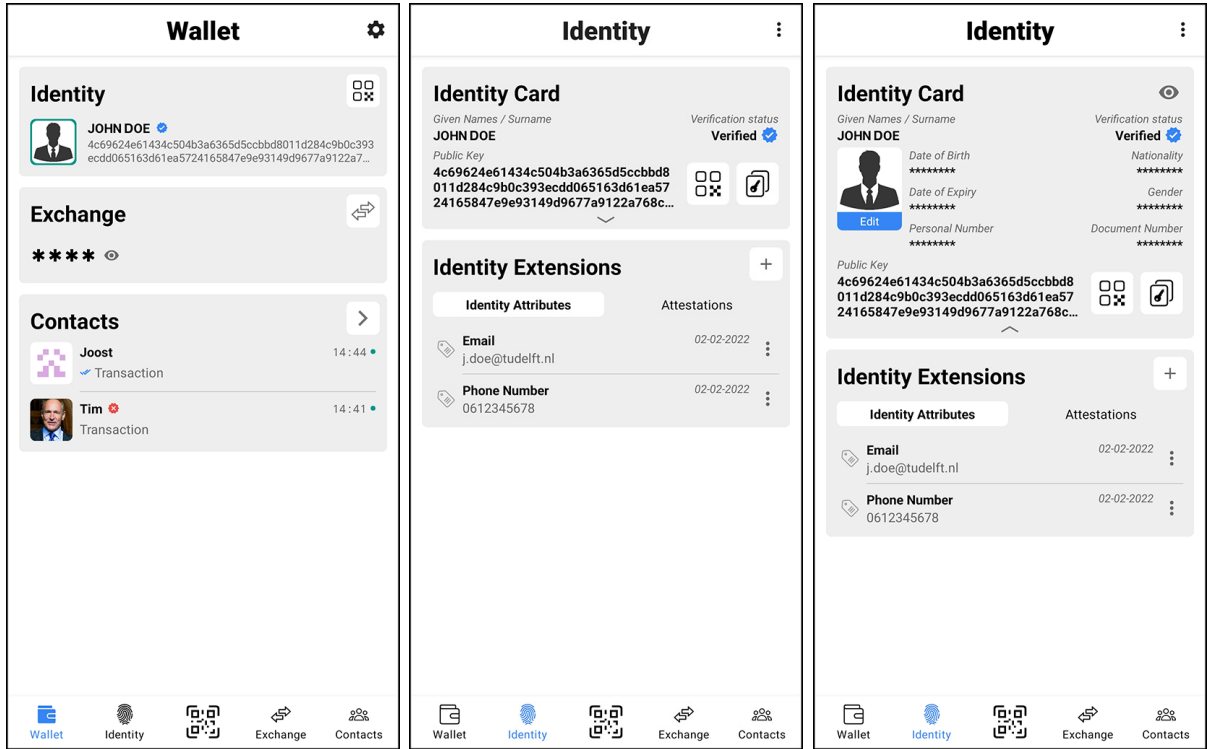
Wallet

Identity

JOHN DOE
4c69624e61434c504b3a6365d5ccbbd8011d284c9b0c393ecdd065163d61ea5724165847e9e93149d9677a9122a7...

Exchange

****

Contacts

Joost 14:44
Transaction

Tim 14:41
Transaction

Wallet Identity Exchange Contacts

Identity

Identity Card
Given Names / Surname
JOHN DOE
Verification status
Verified
Public Key
4c69624e61434c504b3a6365d5ccbbd8011d284c9b0c393ecdd065163d61ea5724165847e9e93149d9677a9122a768c...

Identity Extensions
Identity Attributes Attestations

Email 02-02-2022
j.doe@tudelft.nl

Phone Number 02-02-2022
0612345678

Wallet Identity Exchange Contacts

Identity

Identity Card
Given Names / Surname
JOHN DOE
Verification status
Verified
Edit
Date of Birth
********
Nationality
********
Date of Expiry
********
Gender
********
Personal Number
********
Document Number
********
Public Key
4c69624e61434c504b3a6365d5ccbbd8011d284c9b0c393ecdd065163d61ea5724165847e9e93149d9677a9122a768c...

Identity Extensions
Identity Attributes Attestations

Email 02-02-2022
j.doe@tudelft.nl

Phone Number 02-02-2022
0612345678

Wallet Identity Exchange Contacts